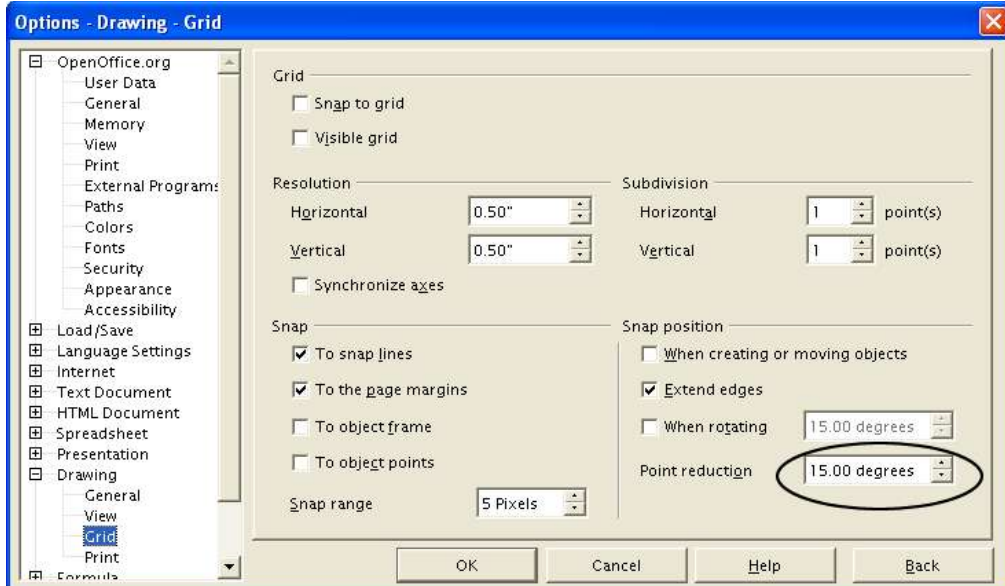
Options - Drawing - Grid

OpenOffice.org
User Data
General
Memory
View
Print
External Programs
Paths
Colors
Fonts
Security
Appearance
Accessibility
Load/Save
Language Settings
Internet
Text Document
HTML Document
Spreadsheet
Presentation
Drawing
General
View
Grid
Print
Formula

Grid
Snap to grid
Visible grid

Resolution
Horizontal 0.50"
Vertical 0.50"
Synchronize axes

Subdivision
Horizontal 1 point(s)
Vertical 1 point(s)

Snap
To snap lines
To the page margins
To object frame
To object points
Snap range 5 Pixels

Snap position
When creating or moving objects
Extend edges
When rotating 15.00 degrees
Point reduction 15.00 degrees

OK Cancel Help Back